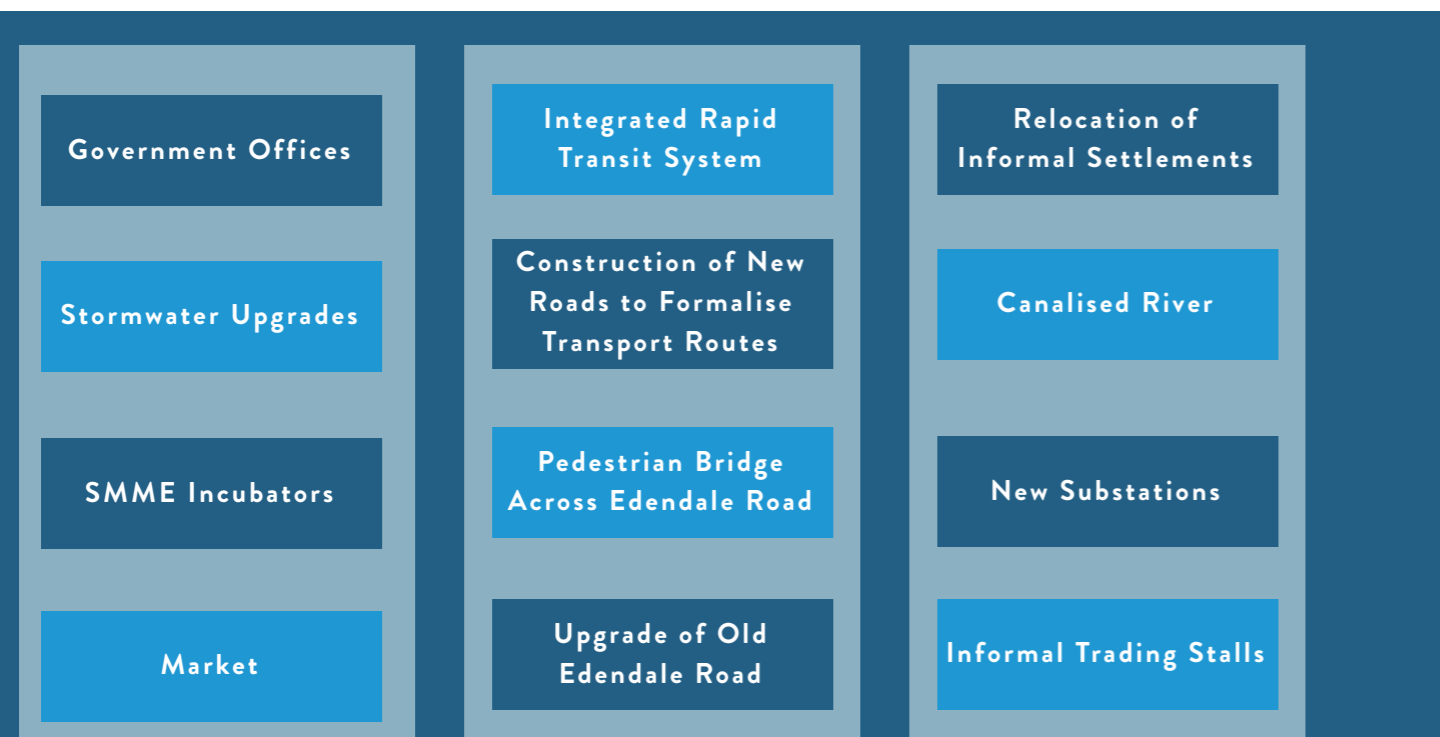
Government Offices

Stormwater Upgrades

SMME Incubators

Market

Integrated Rapid Transit System

Construction of New Roads to Formalise Transport Routes

Pedestrian Bridge Across Edendale Road

Upgrade of Old Edendale Road

Relocation of Informal Settlements

Canalised River

New Substations

Informal Trading Stalls